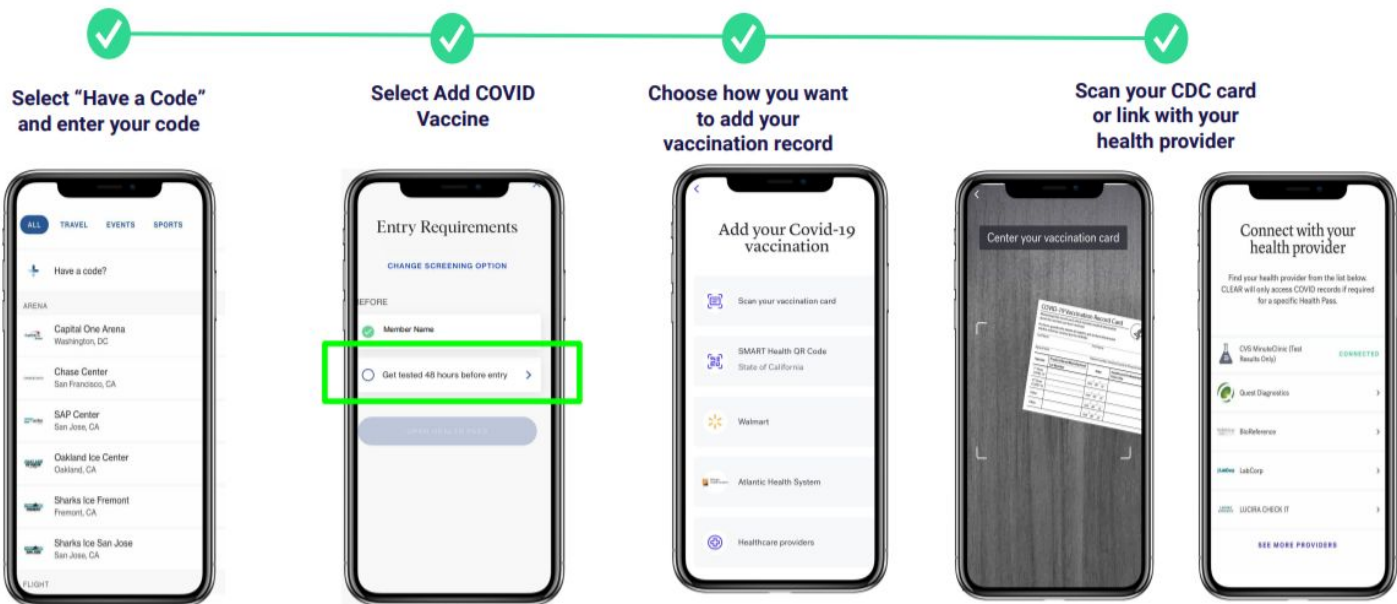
Select "Have a Code" and enter your code

ALL TRAVEL EVENTS SPORTS

Have a code?

ARENA

Capital One Arena
Washington, DC

Chase Center
San Francisco, CA

SAP Center
San Jose, CA

Oakland Ice Center
Oakland, CA

Sharks Ice Fremont
Fremont, CA

Sharks Ice San Jose
San Jose, CA

FLIGHT

Select Add COVID Vaccine

Entry Requirements

CHANGE SCREENING OPTION

BEFORE

Member Name

Get tested 48 hours before entry

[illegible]

Choose how you want to add your vaccination record

Add your Covid-19 vaccination

Scan your vaccination card

SMART Health QR Code
State of California

Walmart

Atlantic Health System

Healthcare providers

Scan your CDC card or link with your health provider

Center your vaccination card

COVID-19 Vaccination Record Card

Connect with your health provider

Find your health provider from the list below. CLEAR will only access COVID records if required for a specific Health Pass.

CVS/MinuteClinic (Test Results Only)

CONNECTED

Quest Diagnostics

BioReference

LabCorp

LUCIRA CHECK IT

SEE MORE PROVIDERS